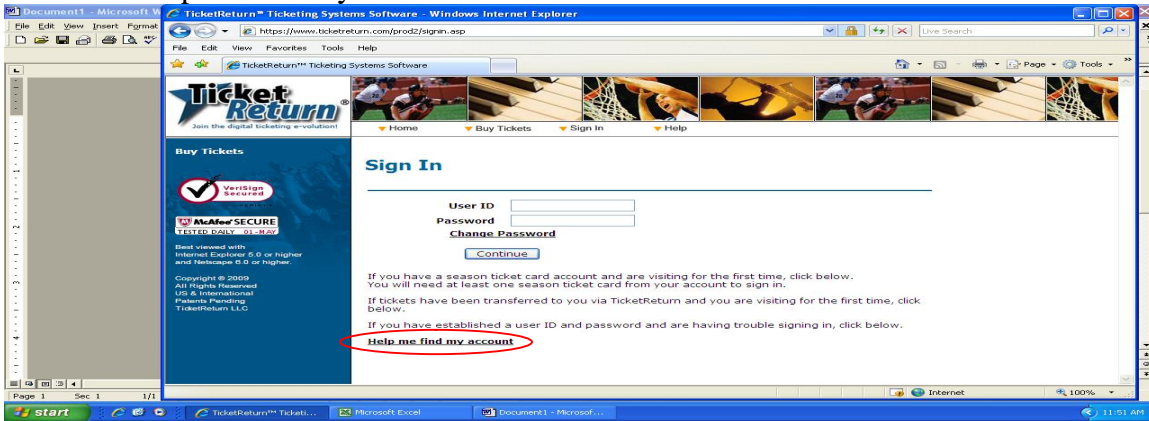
Document1 - Microsoft W
File Edit View Insert Format

TicketReturn™ Ticketing Systems Software - Windows Internet Explorer
https://www.ticketreturn.com/prod2/signin.asp
Live Search
File Edit View Favorites Tools Help
TicketReturn™ Ticketing Systems Software
Page Tools

Ticket Return®
Join the digital ticketing e-volution!
Home Buy Tickets Sign In Help

Buy Tickets

VeriSign Secured

McAfee SECURE
TESTED DAILY 01-MAY

Best viewed with Internet Explorer 6.0 or higher and Netscape 6.0 or higher.

Copyright © 2009
All Rights Reserved
US & International
Patents Pending
TicketReturn LLC

Sign In

User ID
Password
Change Password

Continue

If you have a season ticket card account and are visiting for the first time, click below.
You will need at least one season ticket card from your account to sign in.

If tickets have been transferred to you via TicketReturn and you are visiting for the first time, click below.

If you have established a user ID and password and are having trouble signing in, click below.

Help me find my account

Internet
100%

Page 1 Sec 1 1/1

start
TicketReturn™ Ticketi...
Microsoft Excel
Document1 - Microsof...
11:51 AM